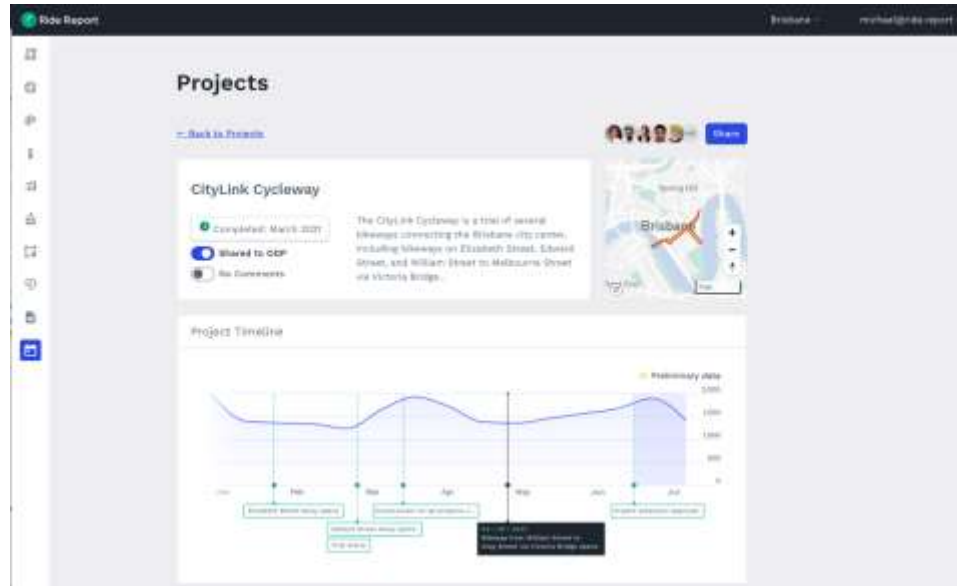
Ride Report

Brisbane

michael@ride.report

Projects

← Back to Projects

Share

CityLink Cycleway

Completed: March 2021

Shared to ODP

No Comments

The CityLink Cycleway is a trial of several bikeways connecting the Brisbane city center, including bikeways on Elizabeth Street, Edward Street, and William Street to Melbourne Street via Victoria Bridge...

Spring Hill

Brisbane

Project Timeline

Preliminary data

2,000

1,500

1,000

500

0

Jan

Feb

Mar

Apr

May

Jun

Jul

Elizabeth Street bikeway opens

Edward Street bikeway opens

Trial starts

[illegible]

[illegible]

Bikeways from William Street to Grey Street via Victoria Bridge opens

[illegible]